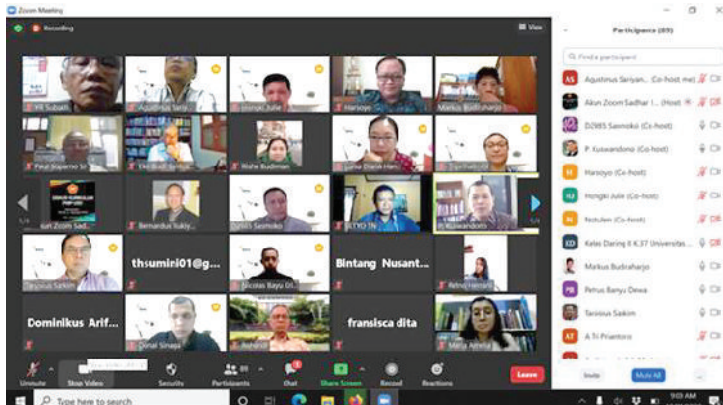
Zoom Meeting

Recording

View

YR Subakti
Agustinus Sariy
Hongki Julie
Harsojo
Markus Budiraharjo
Pinal Nugroho SI
Wahe Budiman
Lucia Diana Hen
Akun Zoom Sad
Bernardus Sukiy
D2985 Sasmoko
STEVO TN
P. Kuswandono
Tarsisius Sakim
thsumini01@g...
Nicolas Bayu Dr
Bintang Nusant...
Petrus Henim
Dominikus Arif...
Donal Sinaga
fransisca dita
Maria Amelia

Participants (89)

Find a participant

AS Agustinus Sariyan... (Co-host, me)
Akun Zoom Sadhar I... (Host)
D2985 Sasmoko (Co-host)
P. Kuswandono (Co-host)
Harsojo (Co-host)
Hongki Julie (Co-host)
Restulien (Co-host)
KD Kelas Daring II K.37 Universitas...
Markus Budiraharjo
PB Petrus Banyu Dewa
Tarsisius Sakim
AT A Tri Priantoro

Unmute
Stop Video
Security
Participants
Chat
Share Screen
Record
Reactions
Leave

Invite
Mute All

Type here to search